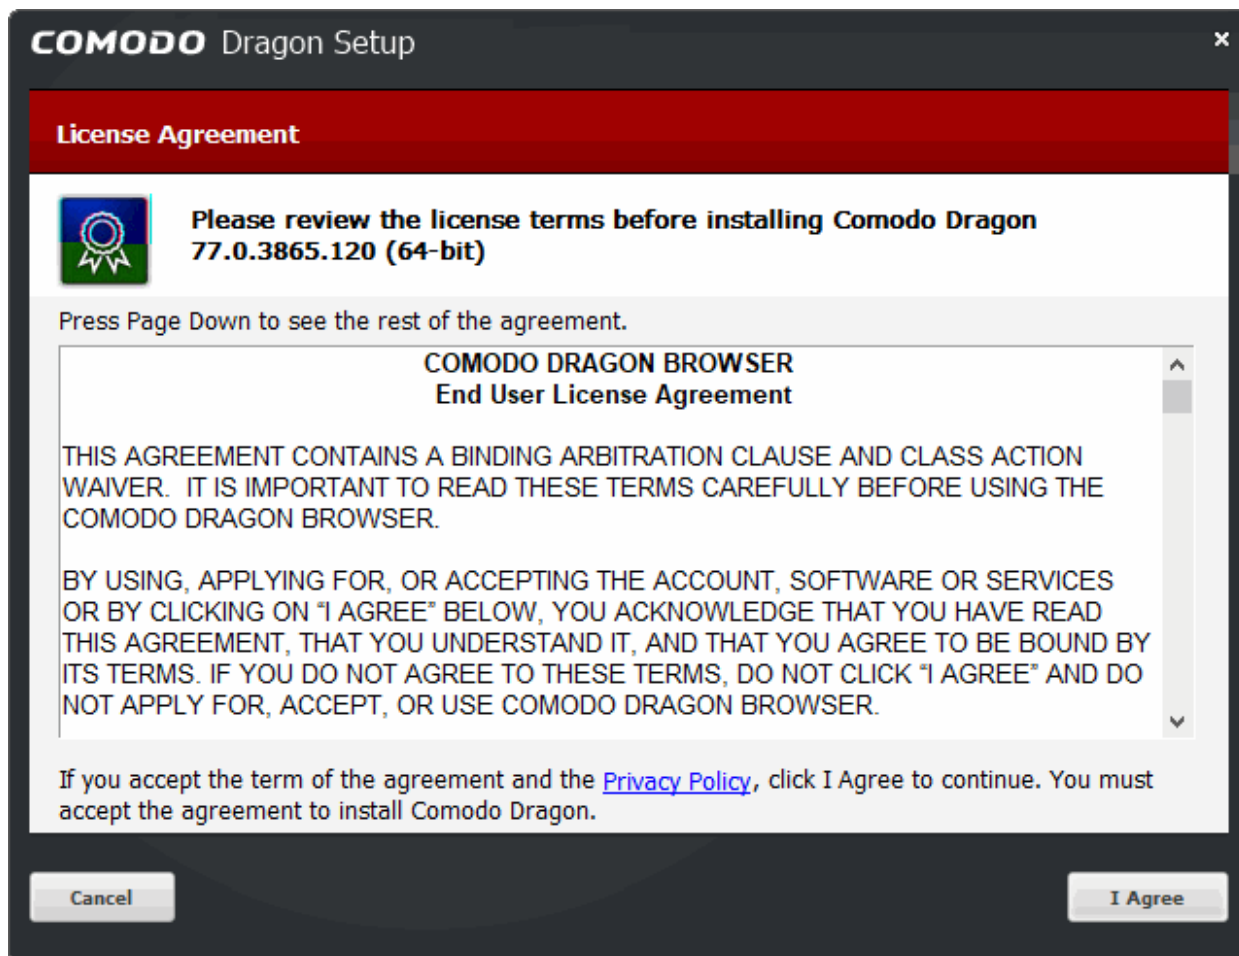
COMODO Dragon Setup

×

License Agreement

Please review the license terms before installing Comodo Dragon 77.0.3865.120 (64-bit)

Press Page Down to see the rest of the agreement.

COMODO DRAGON BROWSER
End User License Agreement

THIS AGREEMENT CONTAINS A BINDING ARBITRATION CLAUSE AND CLASS ACTION WAIVER. IT IS IMPORTANT TO READ THESE TERMS CAREFULLY BEFORE USING THE COMODO DRAGON BROWSER.

BY USING, APPLYING FOR, OR ACCEPTING THE ACCOUNT, SOFTWARE OR SERVICES OR BY CLICKING ON "I AGREE" BELOW, YOU ACKNOWLEDGE THAT YOU HAVE READ THIS AGREEMENT, THAT YOU UNDERSTAND IT, AND THAT YOU AGREE TO BE BOUND BY ITS TERMS. IF YOU DO NOT AGREE TO THESE TERMS, DO NOT CLICK "I AGREE" AND DO NOT APPLY FOR, ACCEPT, OR USE COMODO DRAGON BROWSER.

If you accept the term of the agreement and the Privacy Policy, click I Agree to continue. You must accept the agreement to install Comodo Dragon.

Cancel

I Agree